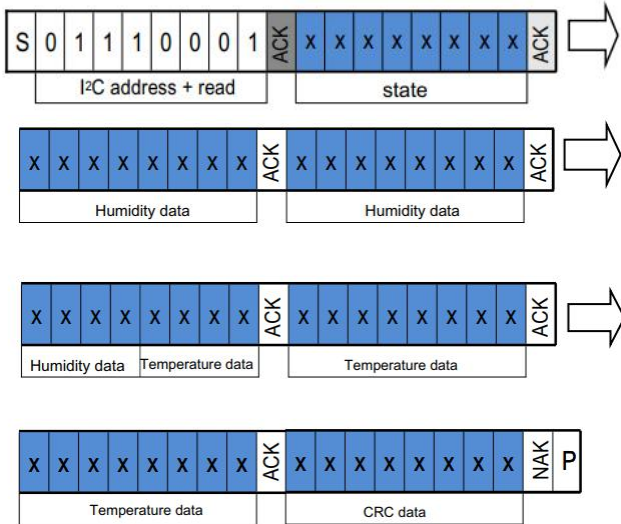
S 0 1 1 1 0 0 0 1 ACK X X X X X X X X ACK

I²C address + read

state

X X X X X X X X ACK X X X X X X X X ACK

Humidity data

Humidity data

X X X X X X X X ACK X X X X X X X X ACK

Humidity data

Temperature data

Temperature data

X X X X X X X X ACK X X X X X X X X NAK P

Temperature data

CRC data